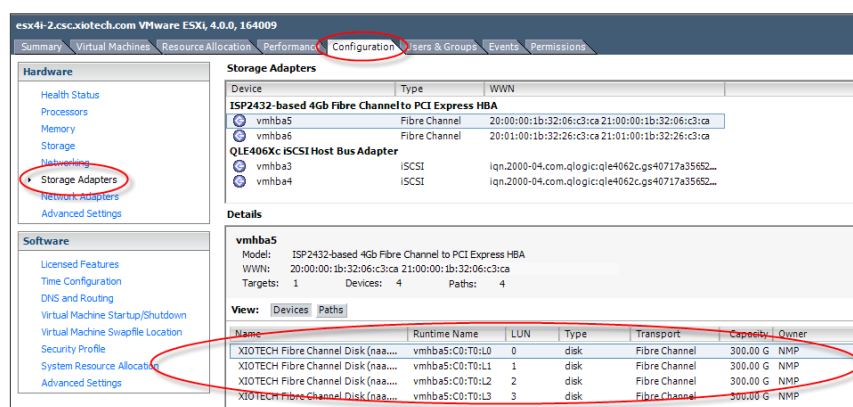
esx4i-2.csc.xiotech.com VMware ESXi, 4.0.0, 164009

Summary | Virtual Machines | Resource Allocation | Performance | Configuration | Users & Groups | Events | Permissions

Hardware

Health Status
Processors
Memory
Storage
Networking
Storage Adapters
Network Adapters
Advanced Settings

Software

Licensed Features
Time Configuration
DNS and Routing
Virtual Machine Startup/Shutdown
Virtual Machine Swapfile Location
Security Profile
System Resource Allocation
Advanced Settings

Storage Adapters

| Device | Type | WWN |
|---|---|---|
| ISP2432-based 4Gb Fibre Channel to PCI Express HBA | | |
| vmhba5 | Fibre Channel | 20:00:00:1b:32:06:c3:ca 21:00:00:1b:32:06:c3:ca |
| vmhba6 | Fibre Channel | 20:01:00:1b:32:26:c3:ca 21:01:00:1b:32:26:c3:ca |
| QLE406Xc iSCSI Host Bus Adapter | | |
| vmhba3 | iSCSI | iqn.2000-04.com.qlogic:qle4062c.gs40717a35652... |
| vmhba4 | iSCSI | iqn.2000-04.com.qlogic:qle4062c.gs40717a35652... |

Details

vmhba5
Model: ISP2432-based 4Gb Fibre Channel to PCI Express HBA
WWN: 20:00:00:1b:32:06:c3:ca 21:00:00:1b:32:06:c3:ca
Targets: 1 Devices: 4 Paths: 4

View: Devices Paths

| Name | Runtime Name | LUN | Type | Transport | Capacity | Owner |
|---|---|---|---|---|---|---|
| XIOTECH Fibre Channel Disk (naa.... | vmhba5:C0:T0:L0 | 0 | disk | Fibre Channel | 300.00 G | NMP |
| XIOTECH Fibre Channel Disk (naa.... | vmhba5:C0:T0:L1 | 1 | disk | Fibre Channel | 300.00 G | NMP |
| XIOTECH Fibre Channel Disk (naa.... | vmhba5:C0:T0:L2 | 2 | disk | Fibre Channel | 300.00 G | NMP |
| XIOTECH Fibre Channel Disk (naa.... | vmhba5:C0:T0:L3 | 3 | disk | Fibre Channel | 300.00 G | NMP |